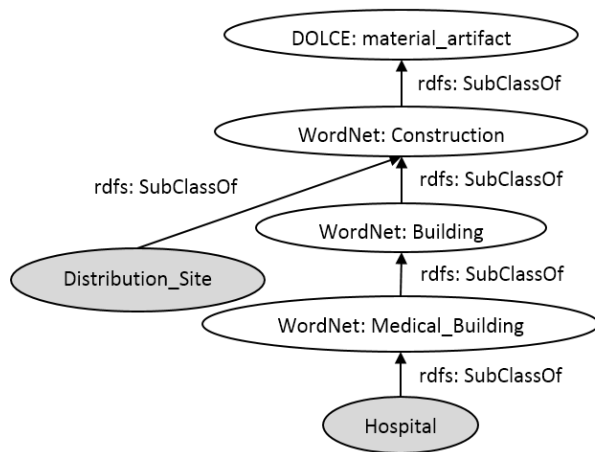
DOLCE: material_artifact

rdfs: SubClassOf

WordNet: Construction

rdfs: SubClassOf

rdfs: SubClassOf

WordNet: Building

Distribution_Site

rdfs: SubClassOf

WordNet: Medical_Building

rdfs: SubClassOf

Hospital